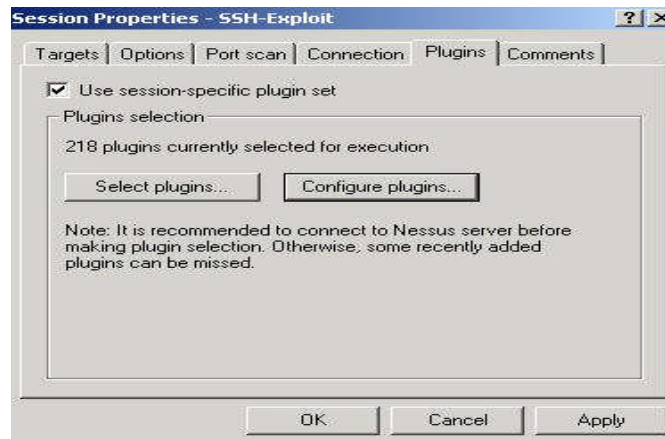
Session Properties - SSH-Exploit

? ×

Targets | Options | Port scan | Connection | Plugins | Comments

☑ Use session-specific plugin set

Plugins selection

218 plugins currently selected for execution

Select plugins...

Configure plugins...

Note: It is recommended to connect to Nessus server before making plugin selection. Otherwise, some recently added plugins can be missed.

OK

Cancel

Apply